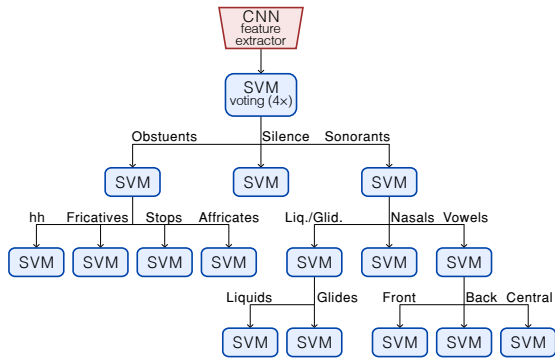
CNN
feature
extractor

SVM
voting (4×)

Obstuents Silence Sonorants

SVM SVM SVM

hh Fricatives Stops Affricates Liq./Glid. Nasals Vowels

SVM SVM SVM SVM SVM SVM SVM

Liquids Glides Front Back Central

SVM SVM SVM SVM SVM